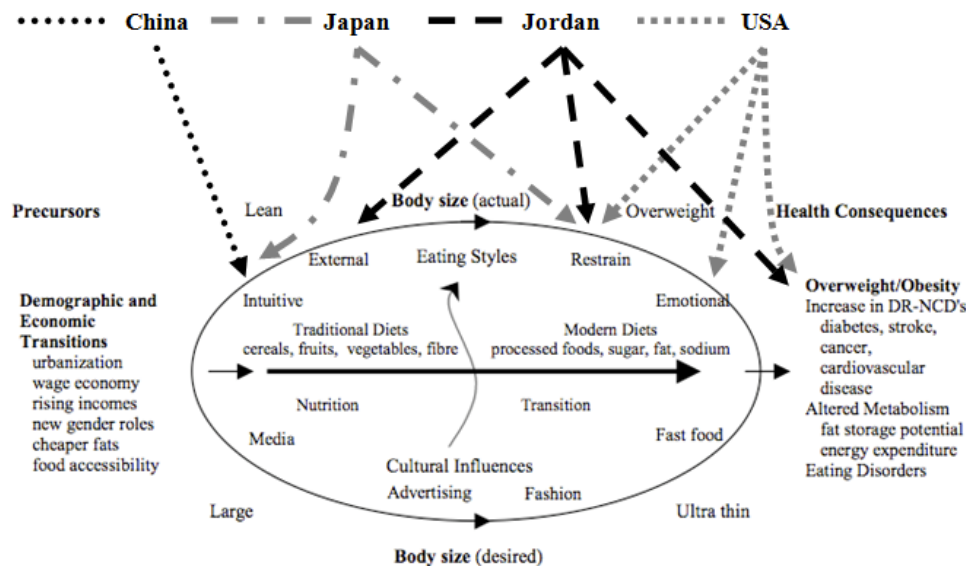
China Japan Jordan USA

Precursors

Lean

Body size (actual)

Overweight

Health Consequences

External

Eating Styles

Restrain

Demographic and Economic Transitions
urbanization
wage economy
rising incomes
new gender roles
cheaper fats
food accessibility

Intuitive

Emotional

Traditional Diets
cereals, fruits, vegetables, fibre

Modern Diets
processed foods, sugar, fat, sodium

Nutrition

Transition

Media

Fast food

Cultural Influences

Advertising

Fashion

Large

Ultra thin

Body size (desired)

Overweight/Obesity
Increase in DR-NCD's
diabetes, stroke,
cancer,
cardiovascular
disease
Altered Metabolism
fat storage potential
energy expenditure
Eating Disorders